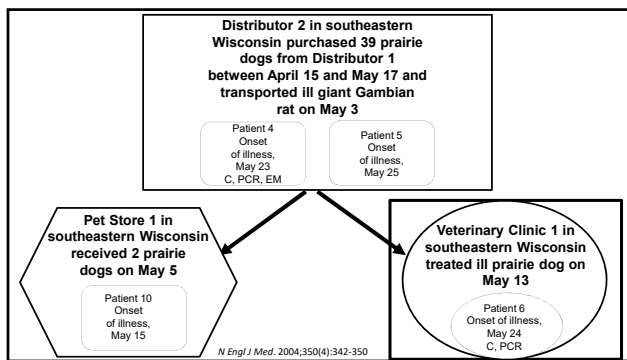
Distributor 2 in southeastern Wisconsin purchased 39 prairie dogs from Distributor 1 between April 15 and May 17 and transported ill giant Gambian rat on May 3

Patient 4
Onset of illness, May 23
C, PCR, EM

Patient 5
Onset of illness, May 25

Pet Store 1 in southeastern Wisconsin received 2 prairie dogs on May 5

Patient 10
Onset of illness, May 15

Veterinary Clinic 1 in southeastern Wisconsin treated ill prairie dog on May 13

Patient 6
Onset of illness, May 24
C, PCR

N Engl J Med. 2004;350(4):342-350